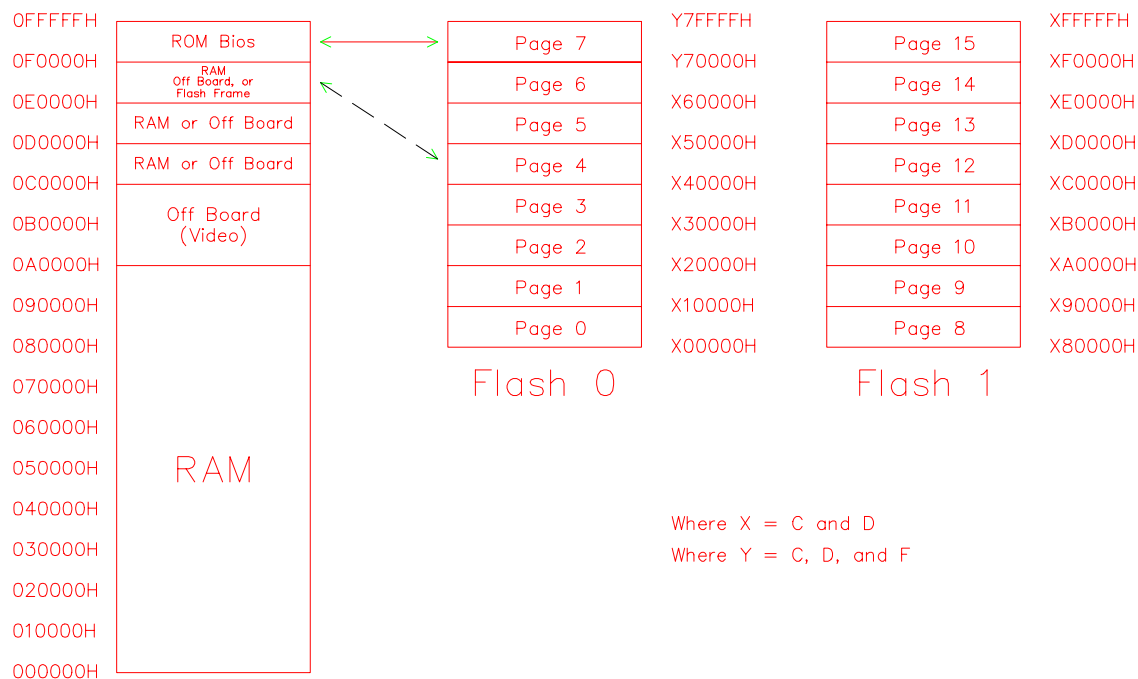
0FFFFFH
0F0000H
0E0000H
0D0000H
0C0000H
0B0000H
0A0000H
090000H
080000H
070000H
060000H
050000H
040000H
030000H
020000H
010000H
000000H

ROM Bios
RAM Off Board, or Flash Frame
RAM or Off Board
RAM or Off Board
Off Board (Video)
RAM

Page 7
Page 6
Page 5
Page 4
Page 3
Page 2
Page 1
Page 0

Y7FFFFH
Y70000H
X60000H
X50000H
X40000H
X30000H
X20000H
X10000H
X00000H

Flash 0

Page 15
Page 14
Page 13
Page 12
Page 11
Page 10
Page 9
Page 8

XFFFFFH
XF0000H
XE0000H
XD0000H
XC0000H
XB0000H
XA0000H
X90000H
X80000H

Flash 1

Where X = C and D
Where Y = C, D, and F